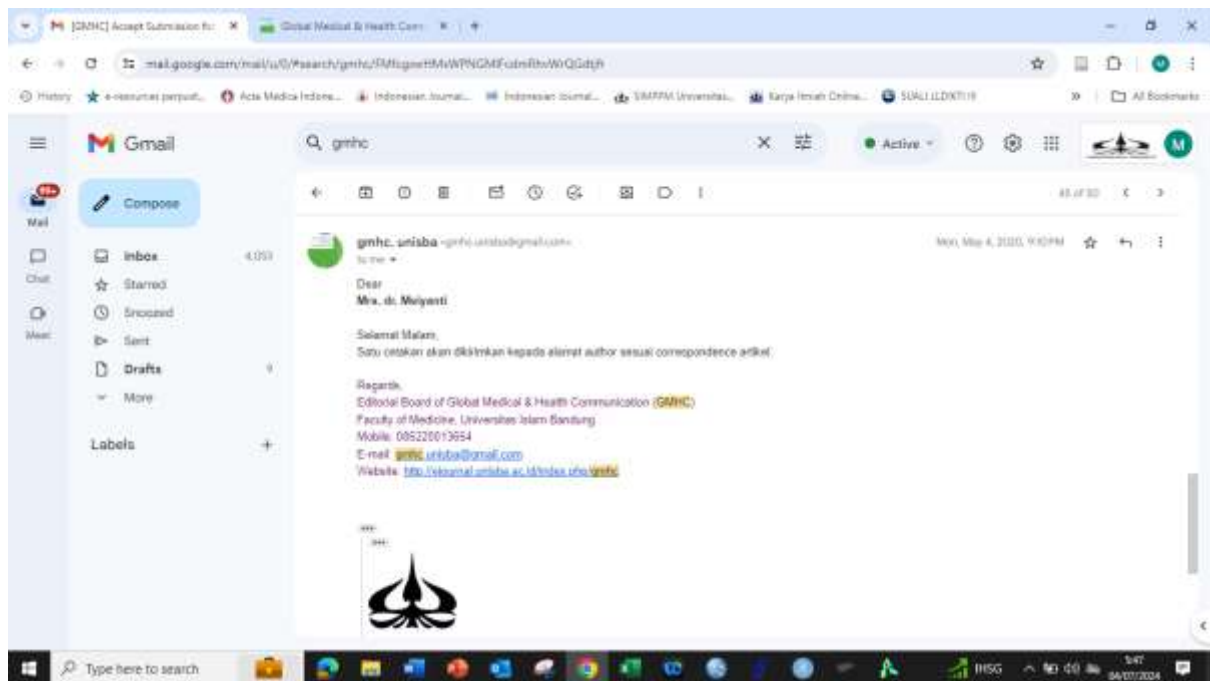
[GMHC] Accept Submission for ×
Global Medical & Health Com ×
+

mail.google.com/mail/u/0/#search/gmhc/FMfcgzwHMvWPNGMFcdmRhvWrQGdrjh

History
e-resources perpust...
Acta Medica Indone...
Indonesian Journal...
Indonesian Journal...
SIMPPM Universitas...
Karya Ilmiah Online...
SUALI LLDIKTI II
All Bookmarks

Gmail
gmhc
Active

99+
Mail
Chat
Meet

Compose
Inbox 4,053
Starred
Snoozed
Sent
Drafts 9
More

Labels +

40 of 50

gmhc. unisba <gmhc.unisba@gmail.com>
to me
Mon, May 4, 2020, 9:10 PM

Dear
Mrs. dr. Meiyanti

Selamat Malam,
Satu cetakan akan dikirimkan kepada alamat author sesuai correspondence artikel

Regards,
Editorial Board of Global Medical & Health Communication (GMHC)
Faculty of Medicine, Universitas Islam Bandung
Mobile: 085220013654
E-mail: gmhc.unisba@gmail.com
Website: http://ejournal.unisba.ac.id/index.php/gmhc

Type here to search
IHSG
5:47
04/07/2024